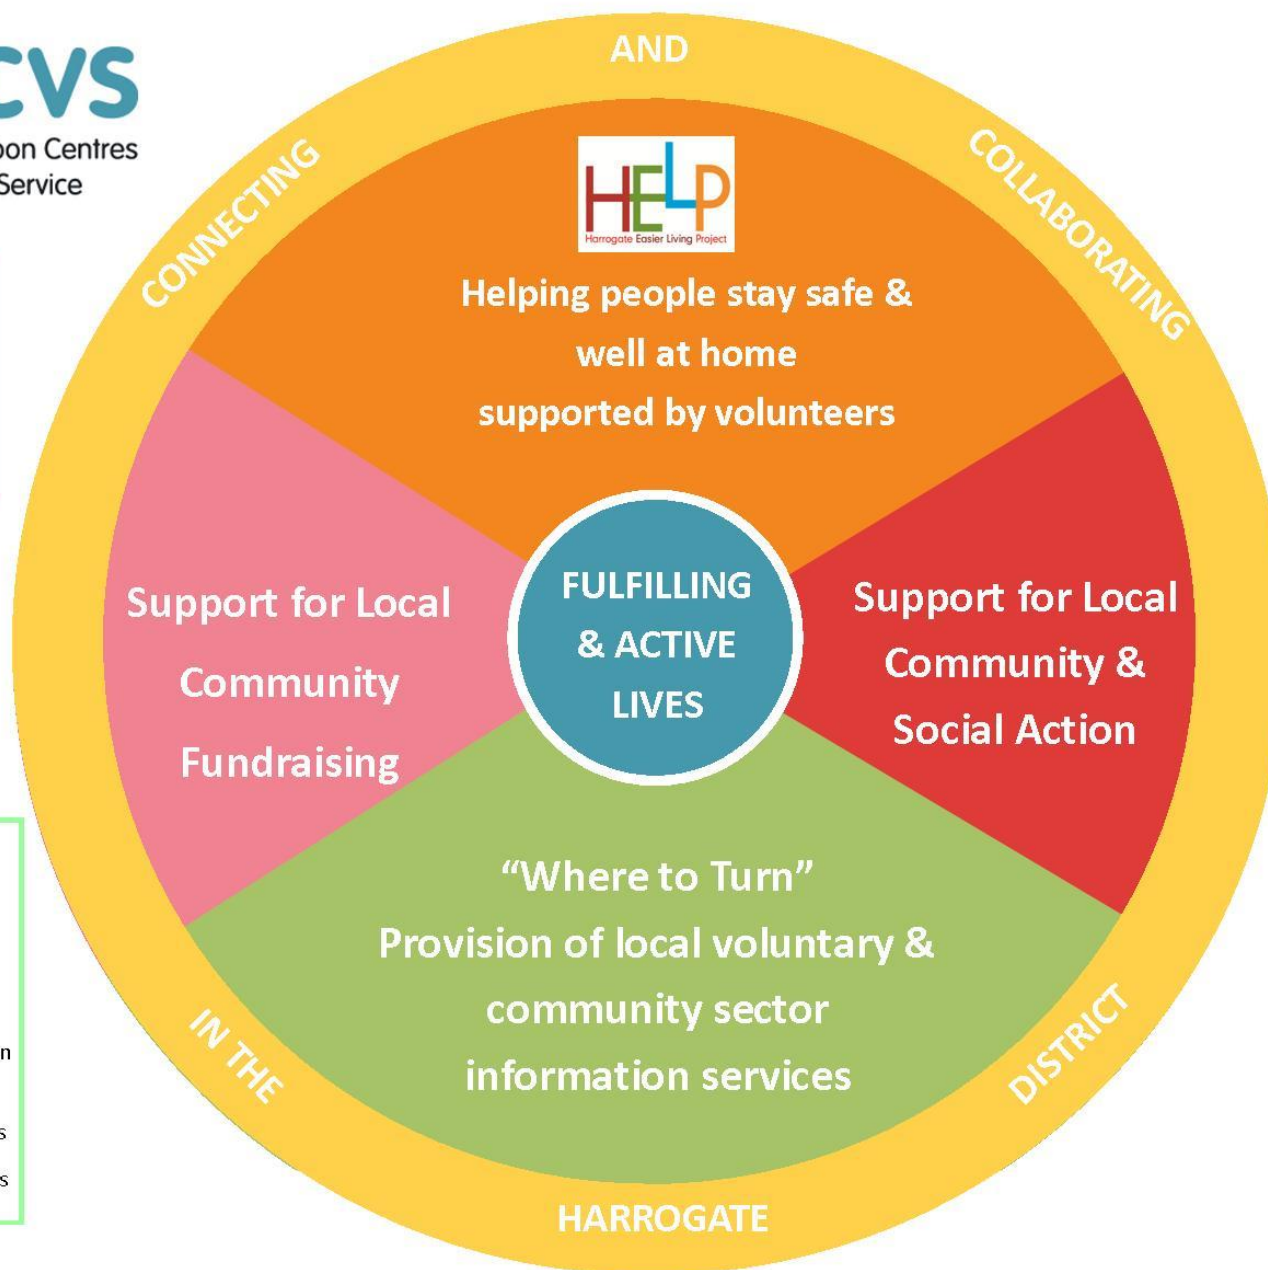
CVS
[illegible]oon Centres
Service

CONNECTING AND COLLABORATING

HELP
Harrogate Easier Living Project

Helping people stay safe & well at home supported by volunteers

Support for Local Community Fundraising

FULFILLING & ACTIVE LIVES

Support for Local Community & Social Action

"Where to Turn"
Provision of local voluntary & community sector information services

IN THE HARROGATE DISTRICT

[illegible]n
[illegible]s
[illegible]s